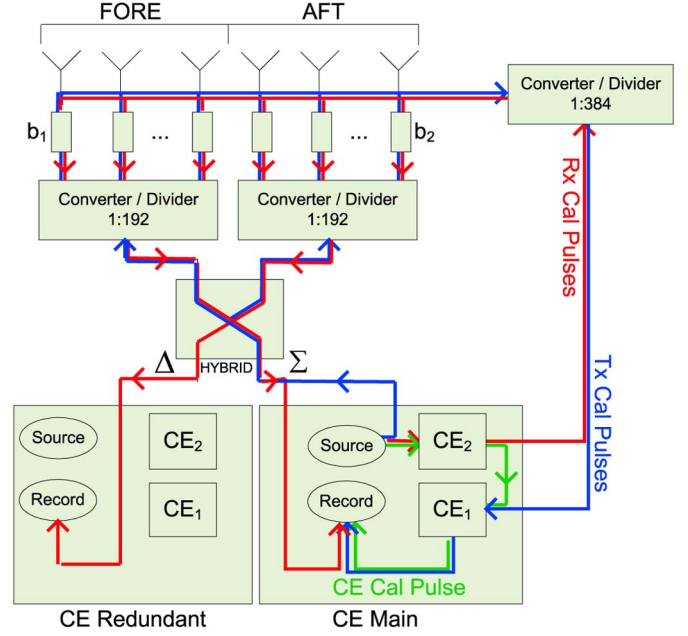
FORE

AFT

Converter / Divider 1:384

$b_1$

...

...

$b_2$

Converter / Divider 1:192

Converter / Divider 1:192

Rx Cal Pulses

HYBRID

$\Delta$

$\Sigma$

Tx Cal Pulses

Source

$CE_2$

Record

$CE_1$

Source

$CE_2$

Record

$CE_1$

CE Cal Pulse

CE Redundant

CE Main